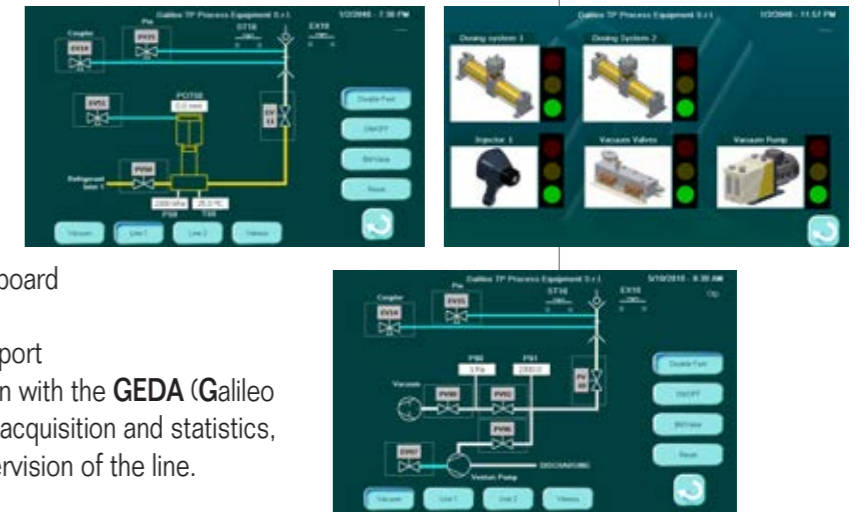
Galileo TP Process Equipment S.r.l. 1/2/2046 - 7:38 PM
Coupler
EV14
Pin
EV15
ST1B
EX18
POT08
0.0 mm
EV52
EV13
Refrigerant Inlet 1
PV60
2000 kPa
25.0 °C
PS8
TS8
Double Fast
ON/OFF
BM Valve
Reset
Vacuum
Line 1
Line 2
Various

Galileo TP Process Equipment S.r.l. 1/2/2046 - 11:57 PM
Dosing system 1
Dosing System 2
Injector 1
Vacuum Valves
Vacuum Pump

board

port
n with the GEDA (Galileo
acquisition and statistics,
ervision of the line.

Galileo TP Process Equipment S.r.l. 5/10/2018 - 8:38 AM
Op
Coupler
EV14
Pin
EV15
ST1B
EX18
PS0
PS1
Vacuum
PV60
PV62
PV65
EV67
Vacuum Pump
DISCHARGING
Double Fast
ON/OFF
BM Valve
Reset
Vacuum
Line 1
Line 2
Various